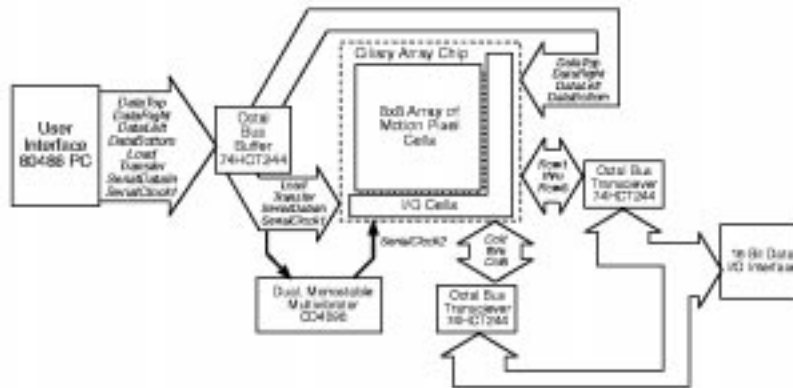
User Interface 80486 PC

DataTop
DataRight
DataLeft
DataBottom
Load
Transfer
SerialDataIn
SerialClock1

Octal Bus Buffer 74HCT244

Load
Transfer
SerialDataIn
SerialClock1

Glisy Array Chip

8x8 Array of Motion Pixel Cells

I/O Cells

DataTop
DataRight
DataLeft
DataBottom

Row1
thru
Row8

Octal Bus Transceiver 74HCT244

SerialClock2

Col1
thru
Col8

Dual Monostable Multivibrator CD4098

Octal Bus Transceiver 74HCT244

16 Bit Data I/O Interface